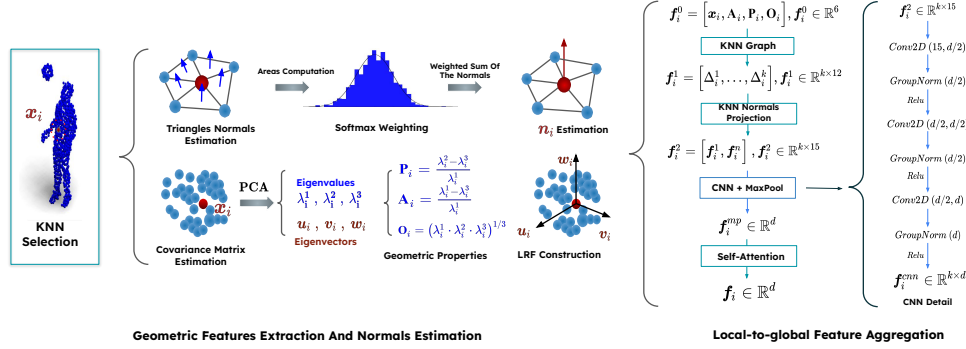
$x_i$

KNN Selection

Triangles Normals Estimation

Areas Computation

Softmax Weighting

Weighted Sum Of The Normals

$n_i$ Estimation

Covariance Matrix Estimation

PCA

Eigenvalues

$\lambda_i^1, \lambda_i^2, \lambda_i^3$

$u_i, v_i, w_i$

Eigenvectors

$\mathbf{P}_i = \frac{\lambda_i^2 - \lambda_i^3}{\lambda_i^1}$

$\mathbf{A}_i = \frac{\lambda_i^1 - \lambda_i^2}{\lambda_i^1}$

$\mathbf{O}_i = (\lambda_i^1 \cdot \lambda_i^2 \cdot \lambda_i^3)^{1/3}$

Geometric Properties

$w_i$

$u_i$

$v_i$

LRF Construction

Geometric Features Extraction And Normals Estimation

$\boldsymbol{f}_i^0 = [\boldsymbol{x}_i, \mathbf{A}_i, \mathbf{P}_i, \mathbf{O}_i], \boldsymbol{f}_i^0 \in \mathbb{R}^6$

KNN Graph

$\boldsymbol{f}_i^1 = [\Delta_i^1, \ldots, \Delta_i^k], \boldsymbol{f}_i^1 \in \mathbb{R}^{k\times 12}$

KNN Normals Projection

$\boldsymbol{f}_i^2 = [\boldsymbol{f}_i^1, \boldsymbol{f}_i^n], \boldsymbol{f}_i^2 \in \mathbb{R}^{k\times 15}$

CNN + MaxPool

$\boldsymbol{f}_i^{mp} \in \mathbb{R}^d$

Self-Attention

$\boldsymbol{f}_i \in \mathbb{R}^d$

Local-to-global Feature Aggregation

$\boldsymbol{f}_i^2 \in \mathbb{R}^{k\times 15}$

$Conv2D\ (15, d/2)$

$GroupNorm\ (d/2)$

Relu

$Conv2D\ (d/2, d/2)$

$GroupNorm\ (d/2)$

Relu

$Conv2D\ (d/2, d)$

$GroupNorm\ (d)$

Relu

$\boldsymbol{f}_i^{cnn} \in \mathbb{R}^{k\times d}$

CNN Detail